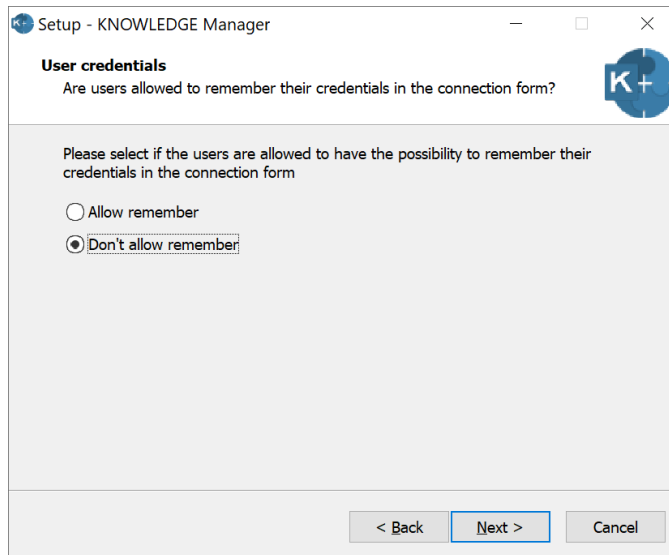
Setup - KNOWLEDGE Manager

User credentials
Are users allowed to remember their credentials in the connection form?

K+

Please select if the users are allowed to have the possibility to remember their credentials in the connection form

Allow remember
Don't allow remember

< Back
Next >
Cancel